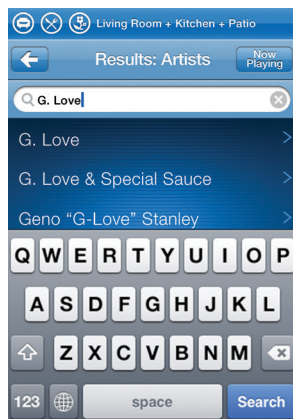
Living Room + Kitchen + Patio

Results: Artists

Now Playing

G. Love

G. Love

G. Love & Special Sauce

Geno "G-Love" Stanley

Q W E R T Y U I O P

A S D F G H J K L

Z X C V B N M

123

space

Search